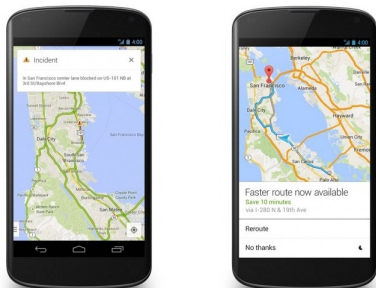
4:00

Incident

In San Francisco center lane blocked on US-101 NB at 3rd St/Bayshore Blvd

Daly City

San Francisco Bay

4:00

Berkeley

San Francisco

Alameda

Hayward

Faster route now available

Save 10 minutes

via I-280 N & 19th Ave

Reroute

No thanks